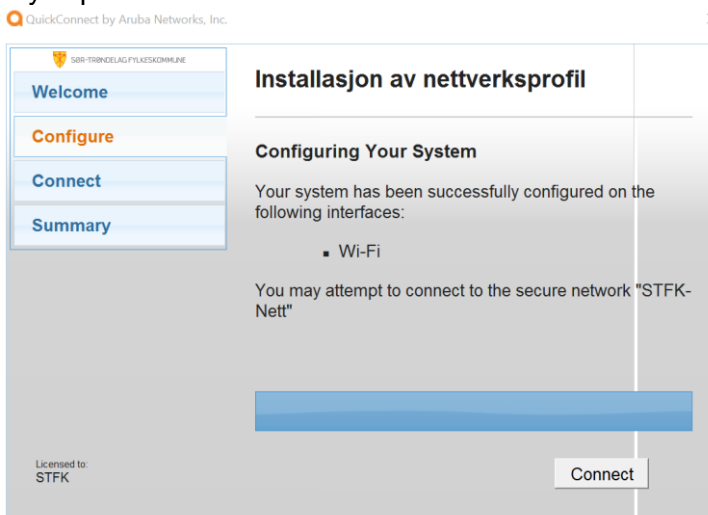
QuickConnect by Aruba Networks, Inc.

SØR-TRØNDELAG FYLKESKOMMUNE

Welcome

Configure

Connect

Summary

Installasjon av nettverksprofil

Configuring Your System

Your system has been successfully configured on the following interfaces:

- Wi-Fi

You may attempt to connect to the secure network "STFK-Nett"

Licensed to:
STFK

Connect